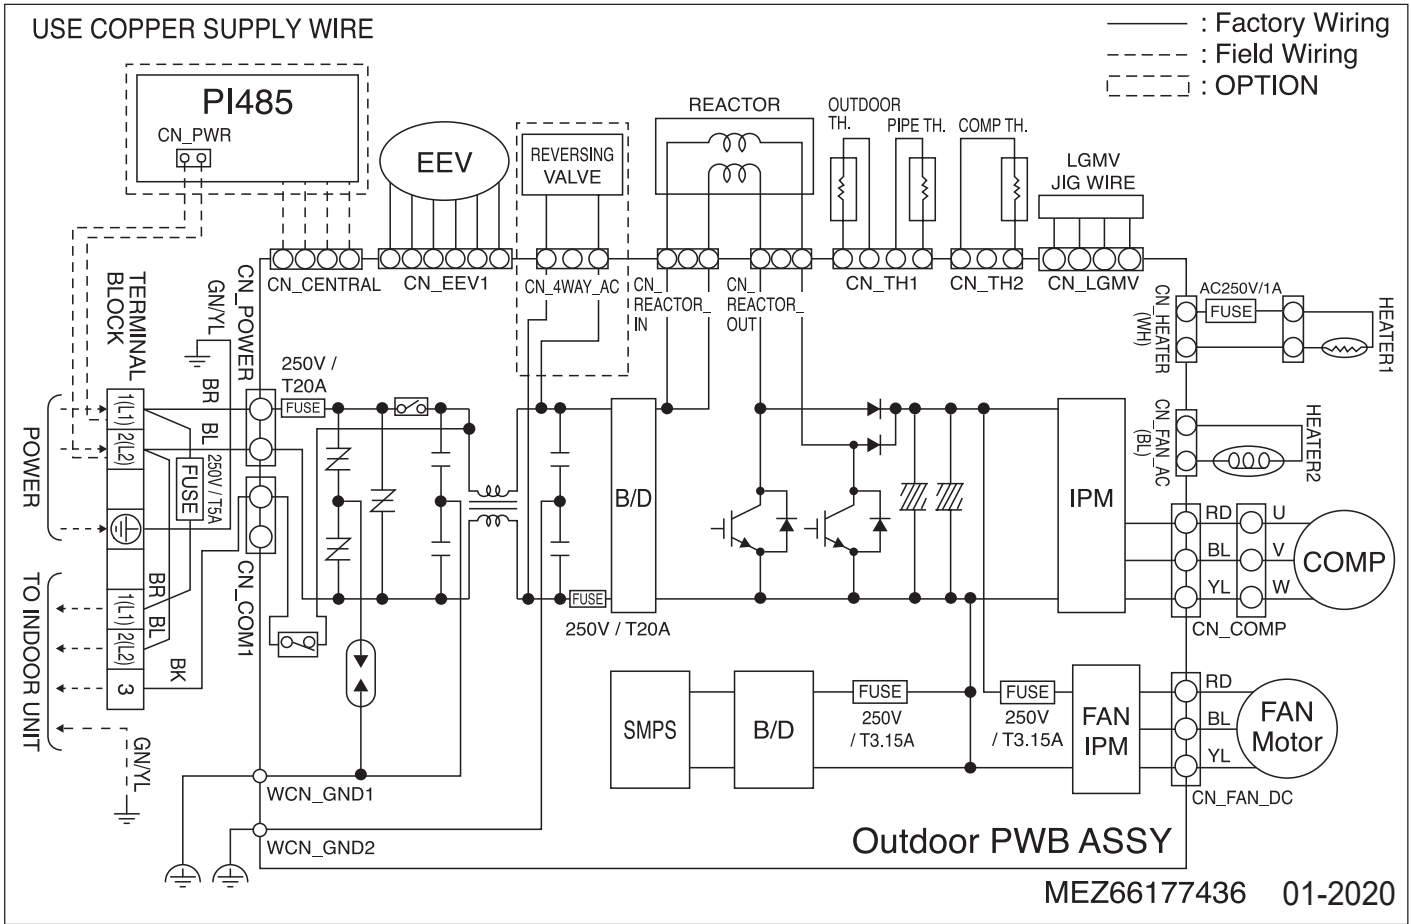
USE COPPER SUPPLY WIRE

: Factory Wiring
: Field Wiring
: OPTION

PI485
CN_PWR

EEV

REVERSING VALVE

REACTOR

OUTDOOR TH.
PIPE TH.
COMP TH.

LGMV JIG WIRE

CN_CENTRAL
CN_EEV1
CN_4WAY_AC
CN_REACTOR_IN
CN_REACTOR_OUT
CN_TH1
CN_TH2
CN_LGMV

TERMINAL BLOCK
GN/YL
CN_POWER
250V / T20A
FUSE
BR
BL
1(L1)
2(L2)
FUSE 250V / T5A
POWER

TO INDOOR UNIT
BR
BL
1(L1)
2(L2)
3
BK
GN/YL
CN_COM1

FUSE
250V / T20A
B/D

IPM

CN_HEATER (WH)
AC250V/1A
FUSE
HEATER1

CN_FAN_AC (BL)
HEATER2

RD U
BL V
YL W
COMP
CN_COMP

SMPS
B/D
FUSE
250V / T3.15A
FUSE
250V / T3.15A
FAN IPM
RD
BL
YL
FAN Motor
CN_FAN_DC

WCN_GND1
WCN_GND2

Outdoor PWB ASSY

MEZ66177436 01-2020